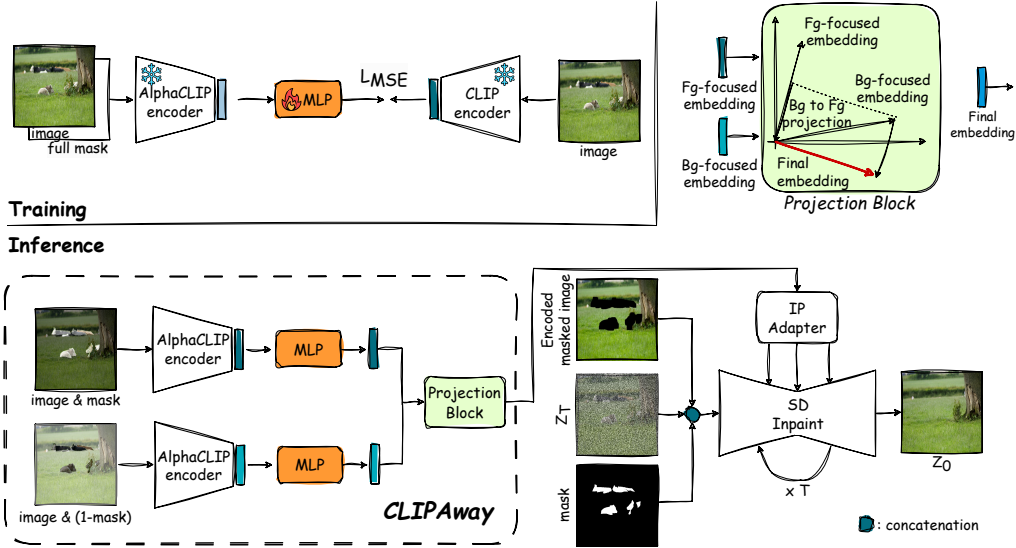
image
full mask

AlphaCLIP encoder

MLP

$L_{MSE}$

CLIP encoder

image

Training

Fg-focused embedding

Bg-focused embedding

Fg-focused embedding

Bg-focused embedding

Bg to Fg projection

Final embedding

Final embedding

Projection Block

Inference

image & mask

AlphaCLIP encoder

MLP

image & (1-mask)

AlphaCLIP encoder

MLP

Projection Block

CLIPAway

Encoded masked image

$Z_T$

mask

IP Adapter

SD Inpaint

x T

$Z_0$

: concatenation